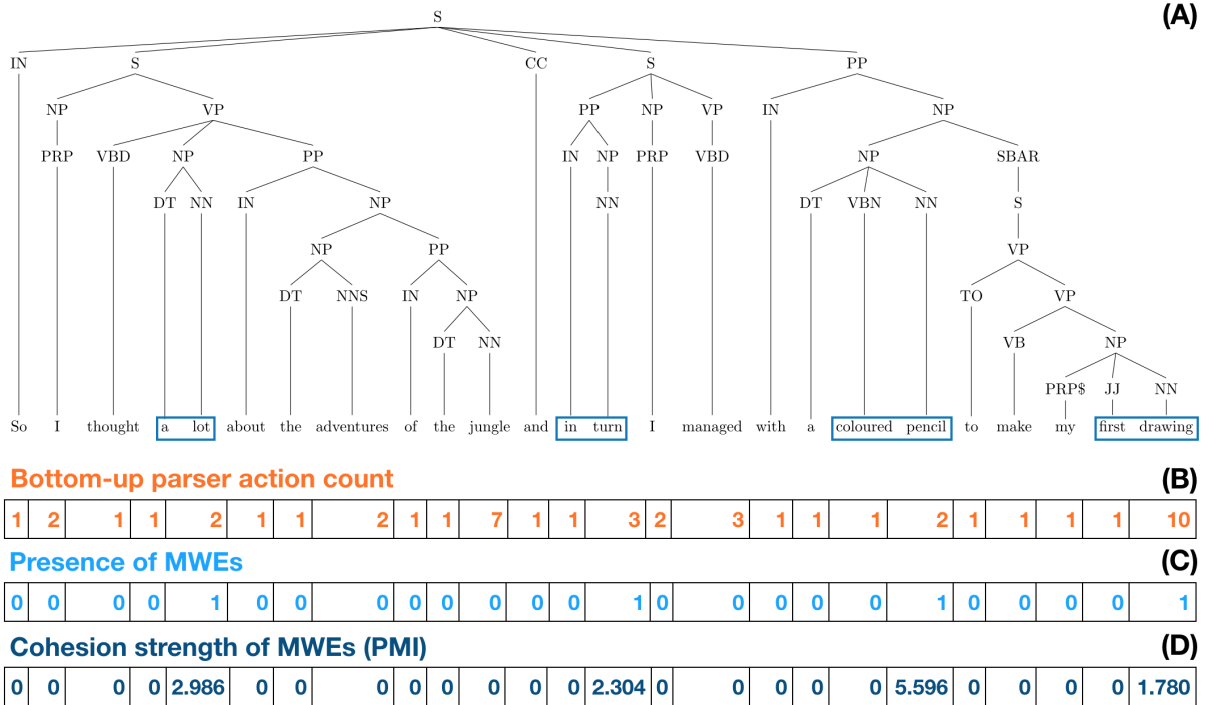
(A)

S

IN S CC S PP

NP VP PP NP VP IN NP

PRP VBD NP PP IN NP PRP VBD NP SBAR

DT NN IN NP NN DT VBN NN S

NP PP VP

DT NNS IN NP TO VP

DT NN VB NP

PRP$ JJ NN

So I thought a lot about the adventures of the jungle and in turn I managed with a coloured pencil to make my first drawing

Bottom-up parser action count

(B)

| 1 | 2 | 1 | 1 | 2 | 1 | 1 | 2 | 1 | 1 | 7 | 1 | 1 | 3 | 2 | 3 | 1 | 1 | 1 | 2 | 1 | 1 | 1 | 1 | 10 |
|---|---|---|---|---|---|---|---|---|---|---|---|---|---|---|---|---|---|---|---|---|---|---|---|---|

Presence of MWEs

(C)

| 0 | 0 | 0 | 0 | 1 | 0 | 0 | 0 | 0 | 0 | 0 | 0 | 0 | 1 | 0 | 0 | 0 | 0 | 0 | 1 | 0 | 0 | 0 | 0 | 1 |
|---|---|---|---|---|---|---|---|---|---|---|---|---|---|---|---|---|---|---|---|---|---|---|---|---|

Cohesion strength of MWEs (PMI)

(D)

| 0 | 0 | 0 | 0 | 2.986 | 0 | 0 | 0 | 0 | 0 | 0 | 0 | 0 | 2.304 | 0 | 0 | 0 | 0 | 0 | 5.596 | 0 | 0 | 0 | 0 | 1.780 |
|---|---|---|---|---|---|---|---|---|---|---|---|---|---|---|---|---|---|---|---|---|---|---|---|---|